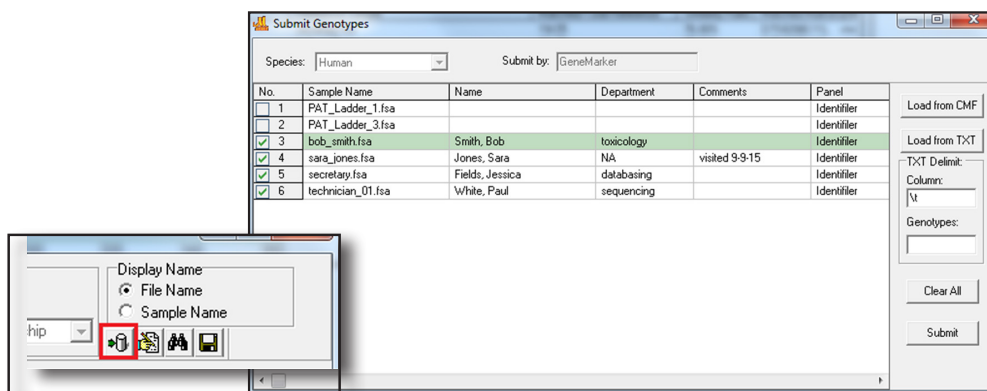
Submit Genotypes

Species: Human

Submit by: GeneMarker

| No. | Sample Name | Name | Department | Comments | Panel |
|---|---|---|---|---|---|
| 1 | PAT_Ladder_1.fsa | | | | Identifiler |
| 2 | PAT_Ladder_3.fsa | | | | Identifiler |
| 3 | bob_smith.fsa | Smith, Bob | toxicology | | Identifiler |
| 4 | sara_jones.fsa | Jones, Sara | NA | visited 9-9-15 | Identifiler |
| 5 | secretary.fsa | Fields, Jessica | databasing | | Identifiler |
| 6 | technician_01.fsa | White, Paul | sequencing | | Identifiler |

Load from CMF

Load from TXT

TXT Delimit:

Column:

\t

Genotypes:

Clear All

Submit

Display Name

File Name

Sample Name

hip